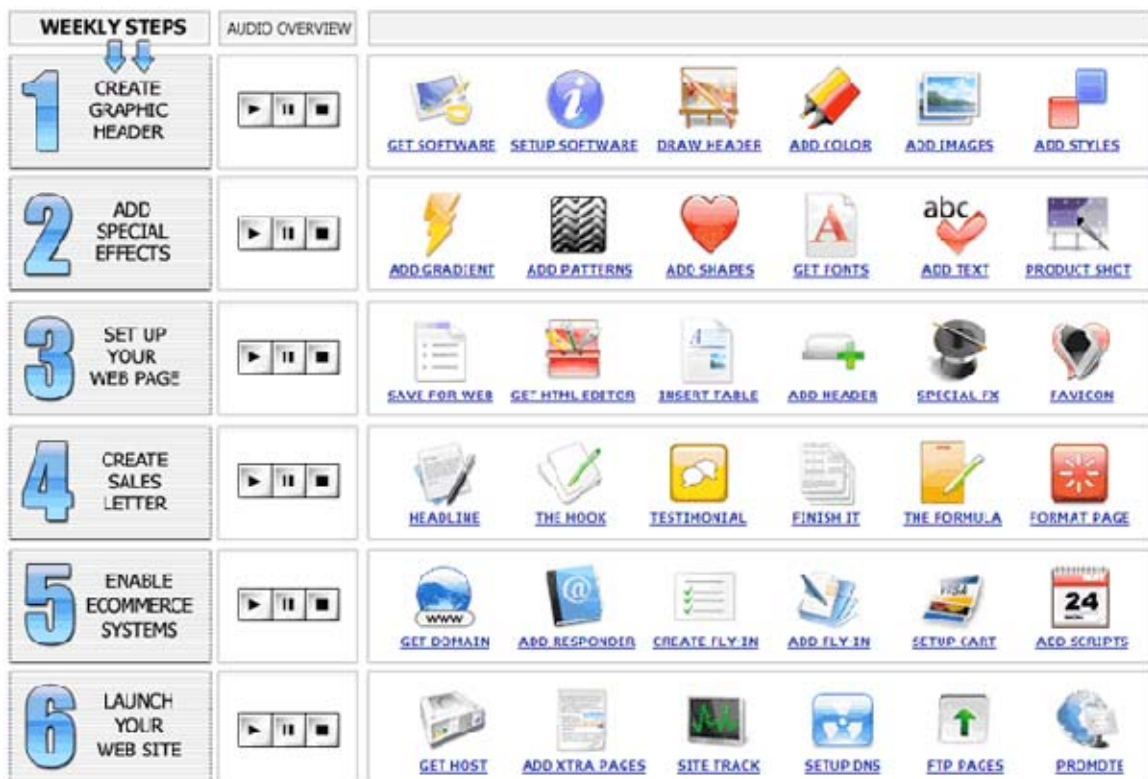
| WEEKLY STEPS | AUDIO OVERVIEW | | | | | | |
|---|---|---|---|---|---|---|---|
| 1 CREATE GRAPHIC HEADER | | GET SOFTWARE | SETUP SOFTWARE | DRAW HEADER | ADD COLOR | ADD IMAGES | ADD STYLES |
| 2 ADD SPECIAL EFFECTS | | ADD GRADIENT | ADD PATTERNS | ADD SHAPES | GET FONTS | abc ADD TEXT | PRODUCT SHOT |
| 3 SET UP YOUR WEB PAGE | | SAVE FOR WEB | GET HTML EDITOR | INSERT TABLE | ADD HEADER | SPECIAL FX | FAVICON |
| 4 CREATE SALES LETTER | | HEADLINE | THE HOOK | TESTIMONIAL | FINISH IT | THE FORMULA | FORMAT PAGE |
| 5 ENABLE ECOMMERCE SYSTEMS | | www GET DOMAIN | ADD RESPONDER | CREATE FLY-IN | ADD FLY-IN | SETUP CART | 24 ADD SCRIPTS |
| 6 LAUNCH YOUR WEB SITE | | GET HOST | ADD XTRA PAGES | SITE TRACK | SETUP DNS | FTP PAGES | PROMOTE |